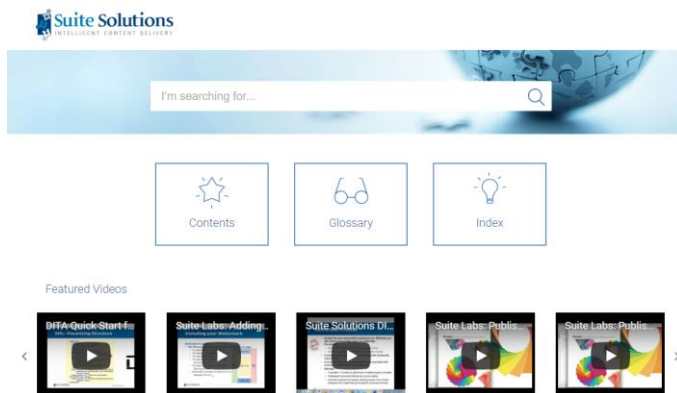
Suite Solutions
INTELLIGENT CONTENT DELIVERY

I'm searching for...

Contents

Glossary

Index

Featured Videos

DITA Quick Start f...

Suite Labs: Adding...

Suite Solutions DI...

Suite Labs: Publis...

Suite Labs: Publis...